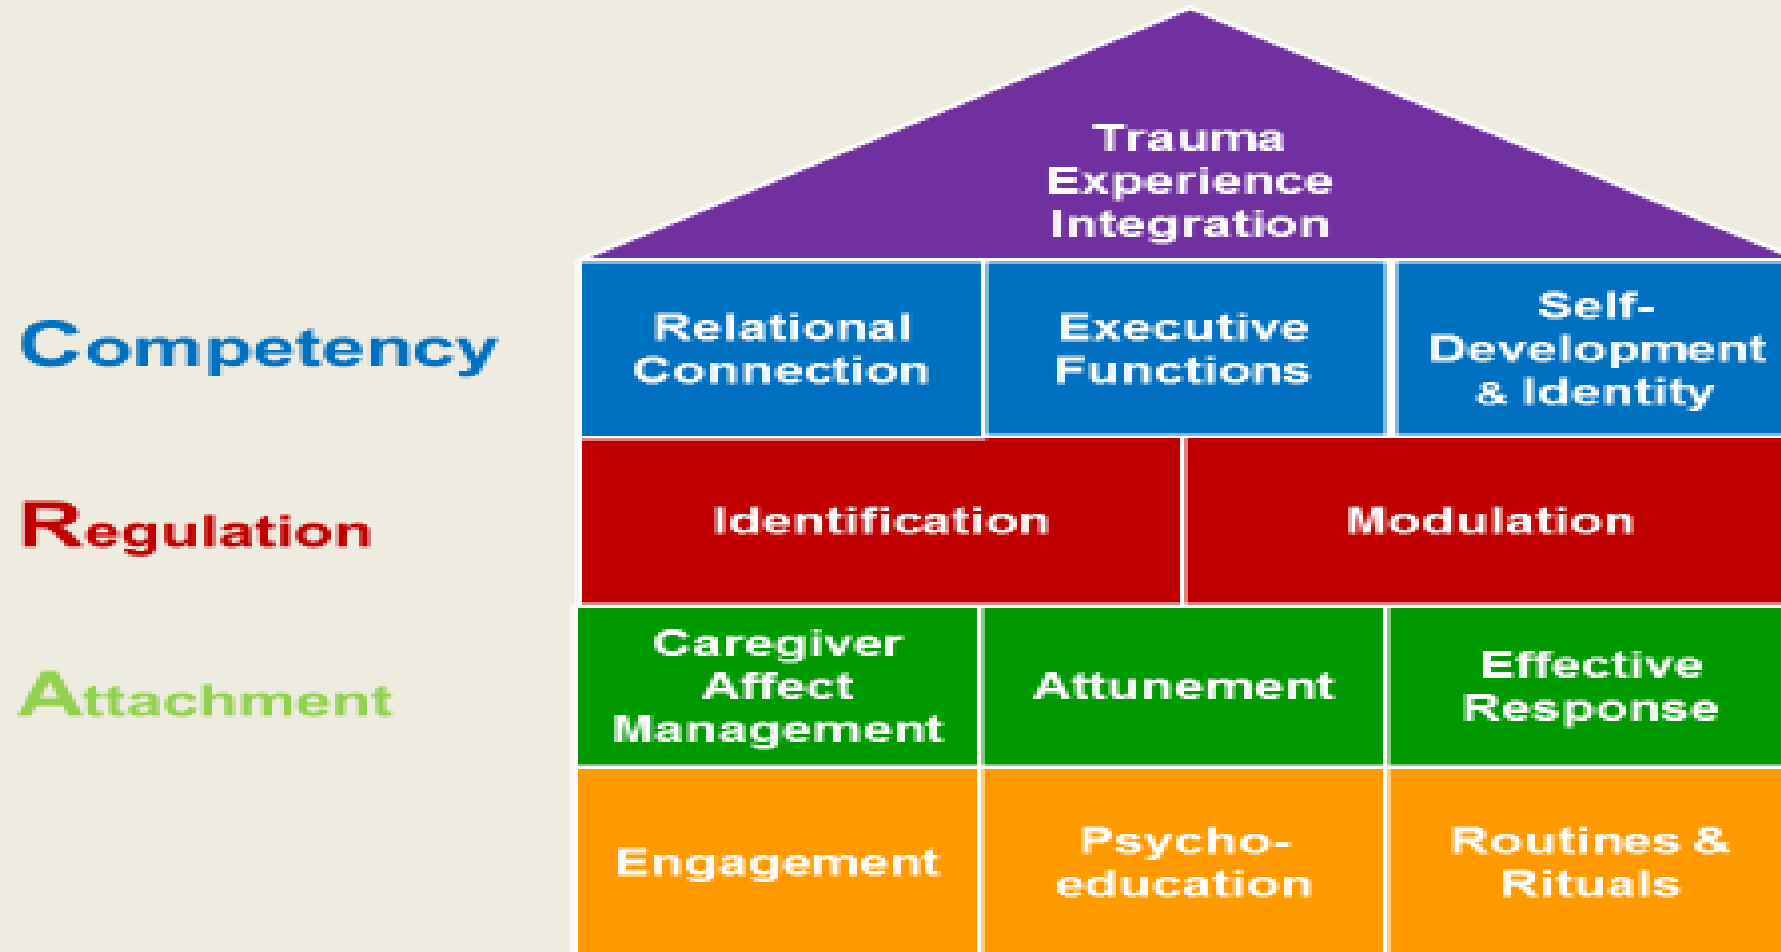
Trauma Experience Integration

Competency

| Relational Connection | Executive Functions | Self-Development & Identity |
|---|---|---|

Regulation

| Identification | Modulation |
|---|---|

Attachment

| Caregiver Affect Management | Attunement | Effective Response |
|---|---|---|
| Engagement | Psycho-education | Routines & Rituals |